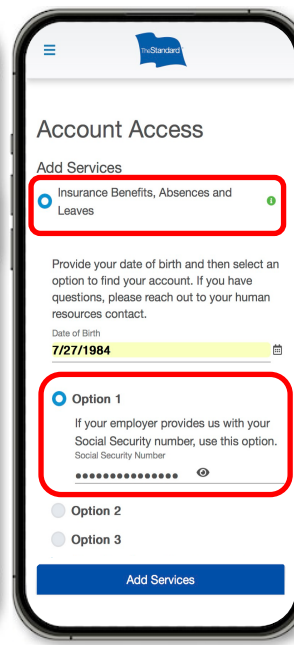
TheStandard

Account Access

Add Services

Insurance Benefits, Absences and Leaves

Provide your date of birth and then select an option to find your account. If you have questions, please reach out to your human resources contact.

Date of Birth

7/27/1984

Option 1

If your employer provides us with your Social Security number, use this option.

Social Security Number

•••••••••••••••

Option 2

Option 3

Add Services